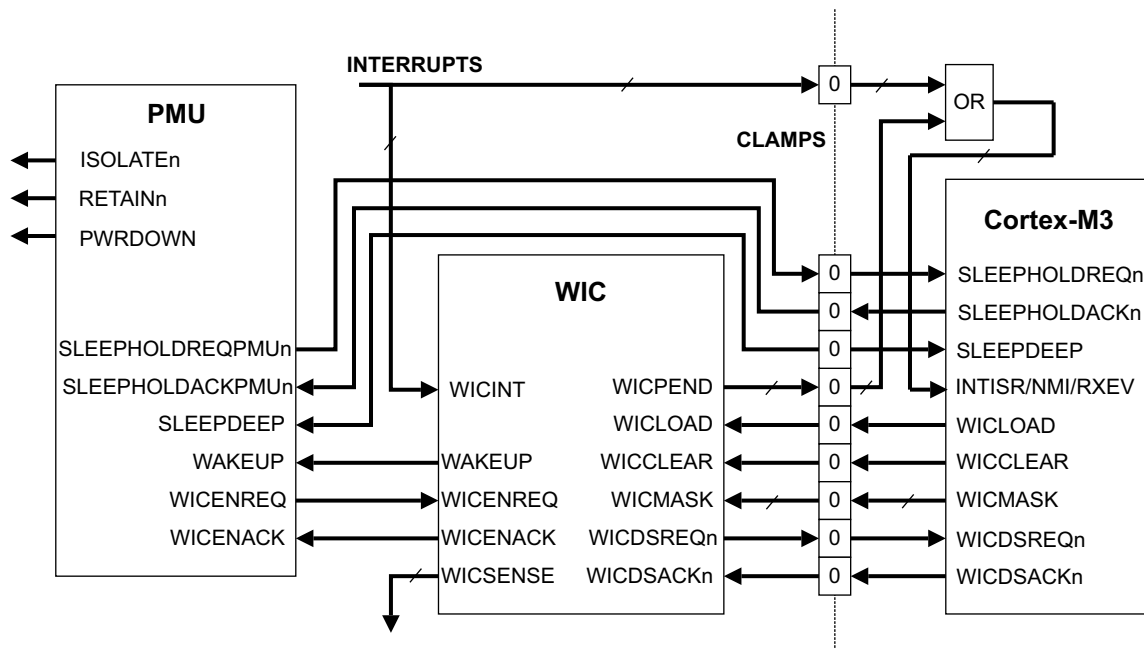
INTERRUPTS

0

OR

CLAMPS

PMU

ISOLATEn

RETAINn

PWRDOWN

Cortex-M3

WIC

0 SLEEPHOLDREQn

0 SLEEPHOLDACKn

0 SLEEPDEEP

0 INTISR/NMI/RXEV

0 WICLOAD

0 WICCLEAR

0 WICMASK

0 WICDSREQn

0 WICDSACKn

SLEEPHOLDREQPMUn

SLEEPHOLDACKPMUn

SLEEPDEEP

WAKEUP

WICENREQ

WICENACK

WICINT

WAKEUP

WICENREQ

WICENACK

WICSENSE

WICPEND

WICLOAD

WICCLEAR

WICMASK

WICDSREQn

WICDSACKn